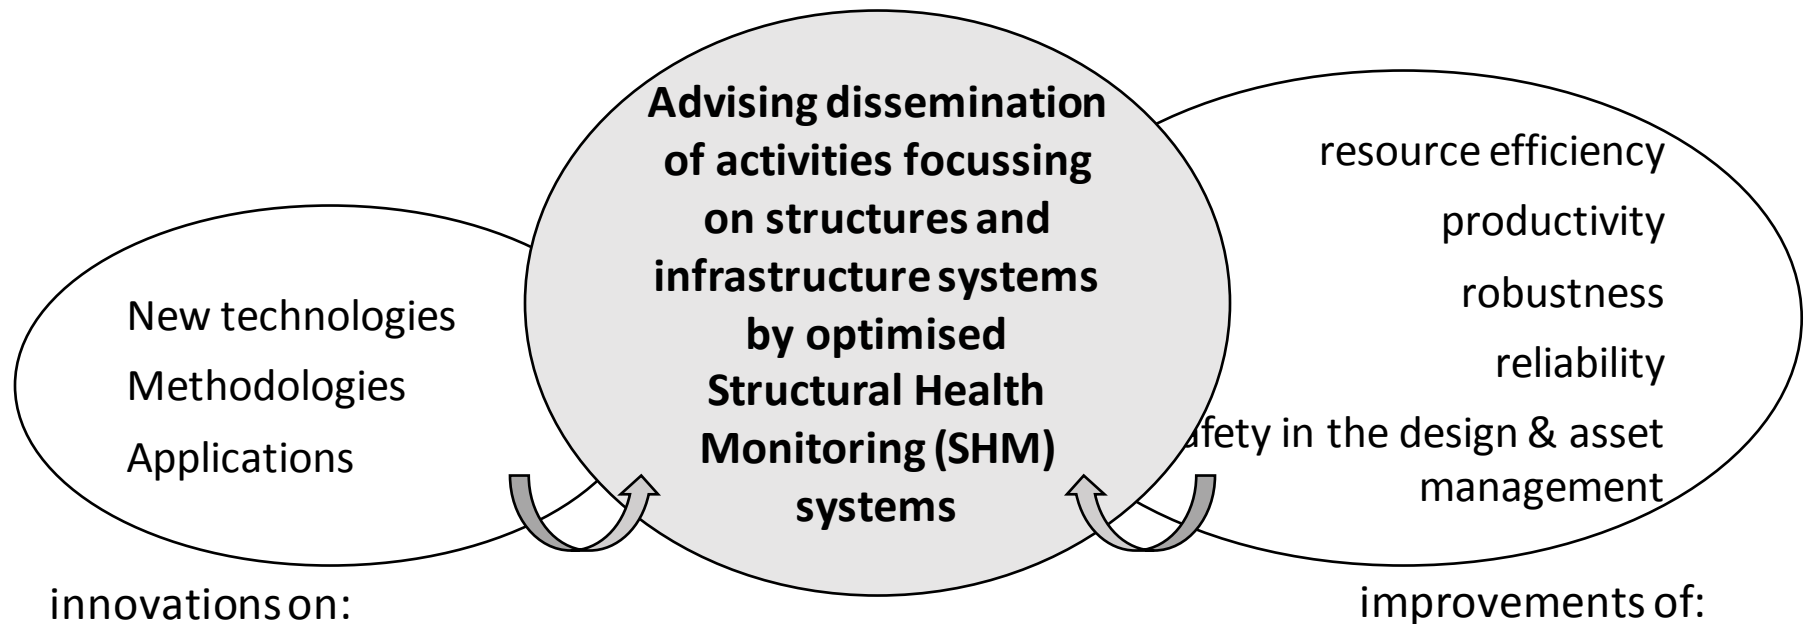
Advising dissemination of activities focussing on structures and infrastructure systems by optimised Structural Health Monitoring (SHM) systems

New technologies
Methodologies
Applications

innovations on:

resource efficiency
productivity
robustness
reliability
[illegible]afety in the design & asset management

improvements of: